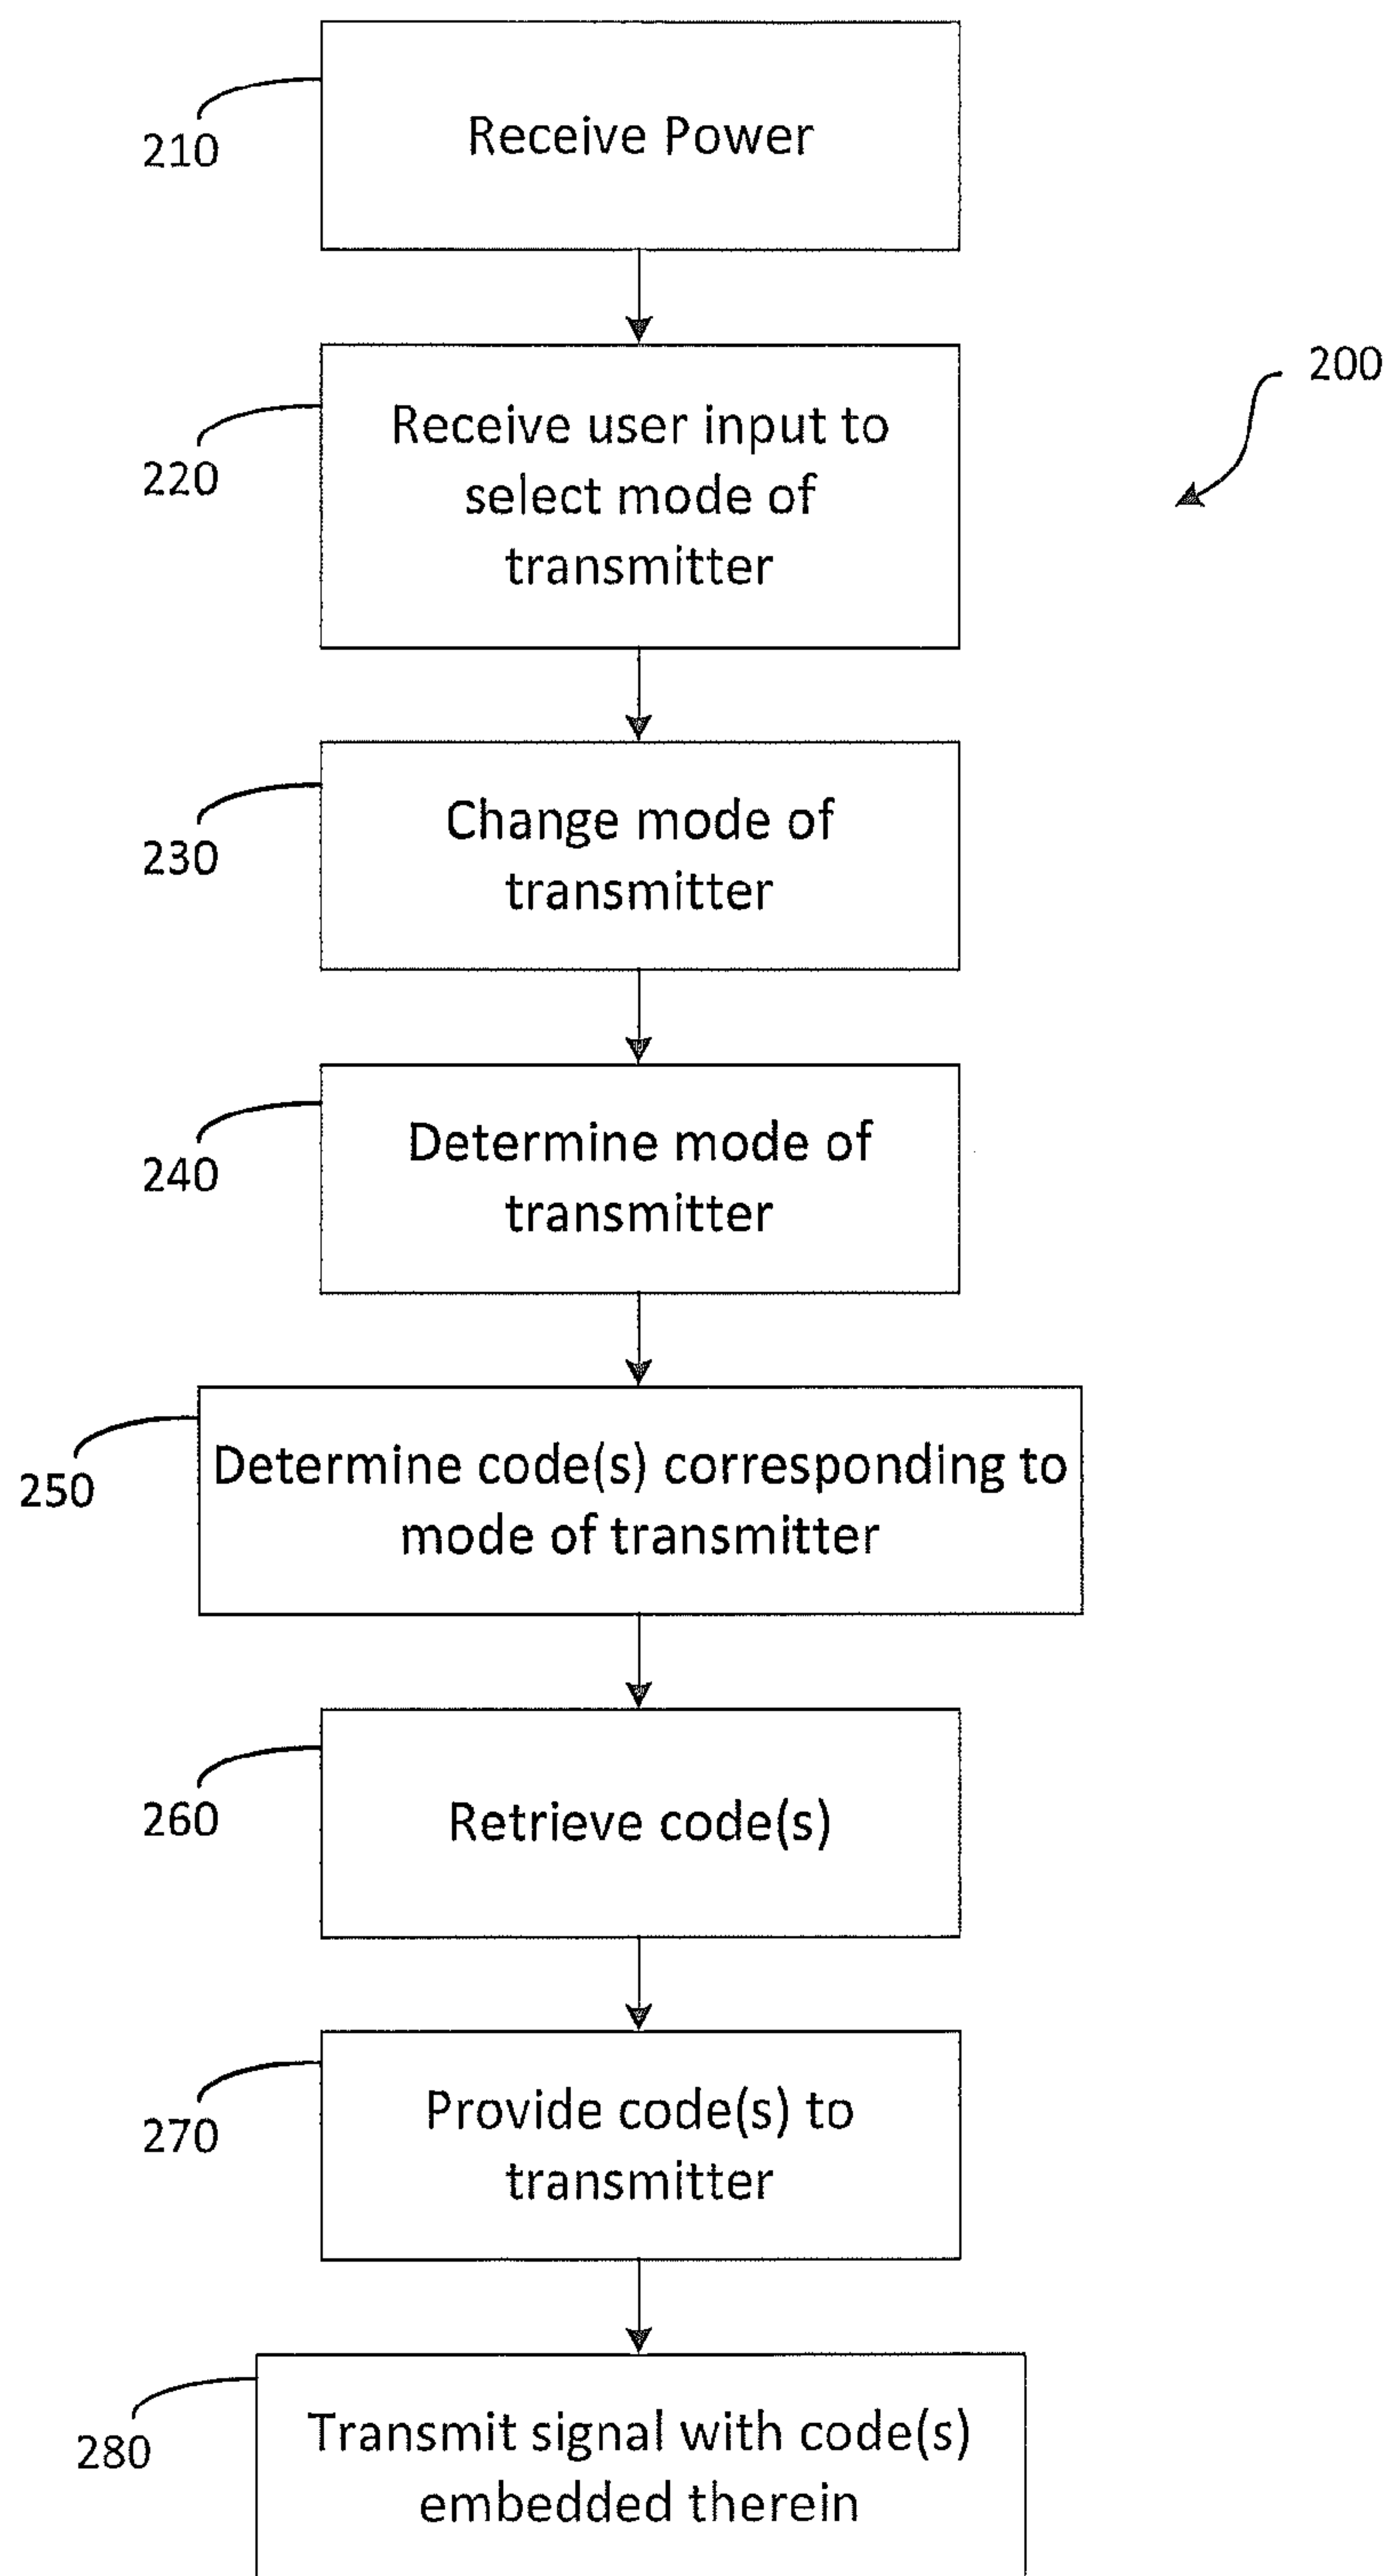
210
Receive Power

200

220
Receive user input to select mode of transmitter

230
Change mode of transmitter

240
Determine mode of transmitter

250
Determine code(s) corresponding to mode of transmitter

260
Retrieve code(s)

270
Provide code(s) to transmitter

280
Transmit signal with code(s) embedded therein